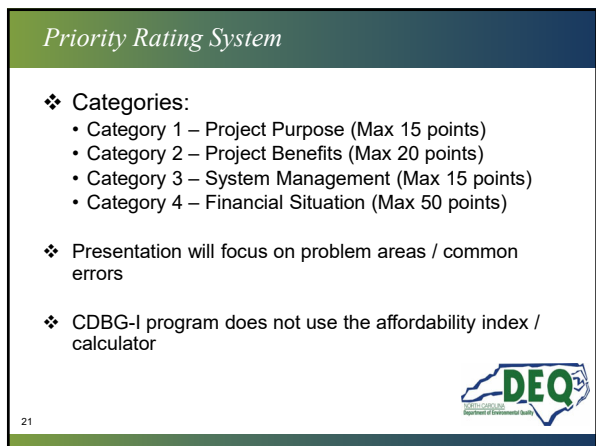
Priority Rating System

❖ Categories:
• Category 1 – Project Purpose (Max 15 points)
• Category 2 – Project Benefits (Max 20 points)
• Category 3 – System Management (Max 15 points)
• Category 4 – Financial Situation (Max 50 points)

❖ Presentation will focus on problem areas / common errors

❖ CDBG-I program does not use the affordability index / calculator

NORTH CAROLINA
DEQ
Department of Environmental Quality

21